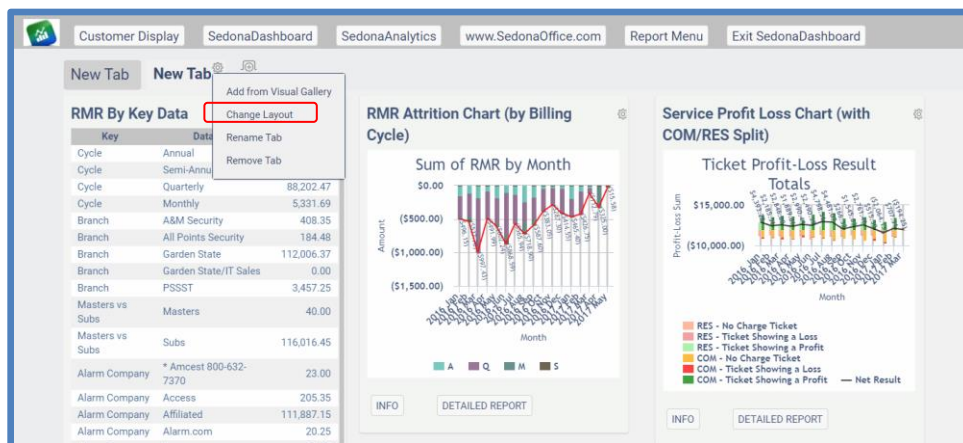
Customer Display SedonaDashboard SedonaAnalytics www.SedonaOffice.com Report Menu Exit SedonaDashboard

New Tab New Tab

Add from Visual Gallery
Change Layout
Rename Tab
Remove Tab

RMR By Key Data

| Key | Data | |
|---|---|---|
| Cycle | Annual | |
| Cycle | Semi-Annu | |
| Cycle | Quarterly | 88,202.47 |
| Cycle | Monthly | 5,331.69 |
| Branch | A&M Security | 408.35 |
| Branch | All Points Security | 184.48 |
| Branch | Garden State | 112,006.37 |
| Branch | Garden State/IT Sales | 0.00 |
| Branch | PSSST | 3,457.25 |
| Masters vs Subs | Masters | 40.00 |
| Masters vs Subs | Subs | 116,016.45 |
| Alarm Company | * Amcest 800-632-7370 | 23.00 |
| Alarm Company | Access | 205.35 |
| Alarm Company | Affiliated | 111,887.15 |
| Alarm Company | Alarm.com | 20.25 |

RMR Attrition Chart (by Billing Cycle)

Sum of RMR by Month

$0.00
($500.00)
($1,000.00)
($1,500.00)

Amount

Month

A Q M S

INFO DETAILED REPORT

Service Profit Loss Chart (with COM/RES Split)

Ticket Profit-Loss Result Totals

$15,000.00
($10,000.00)

Profit-Loss Sum

Month

RES - No Charge Ticket
RES - Ticket Showing a Loss
RES - Ticket Showing a Profit
COM - No Charge Ticket
COM - Ticket Showing a Loss
COM - Ticket Showing a Profit
Net Result

INFO DETAILED REPORT